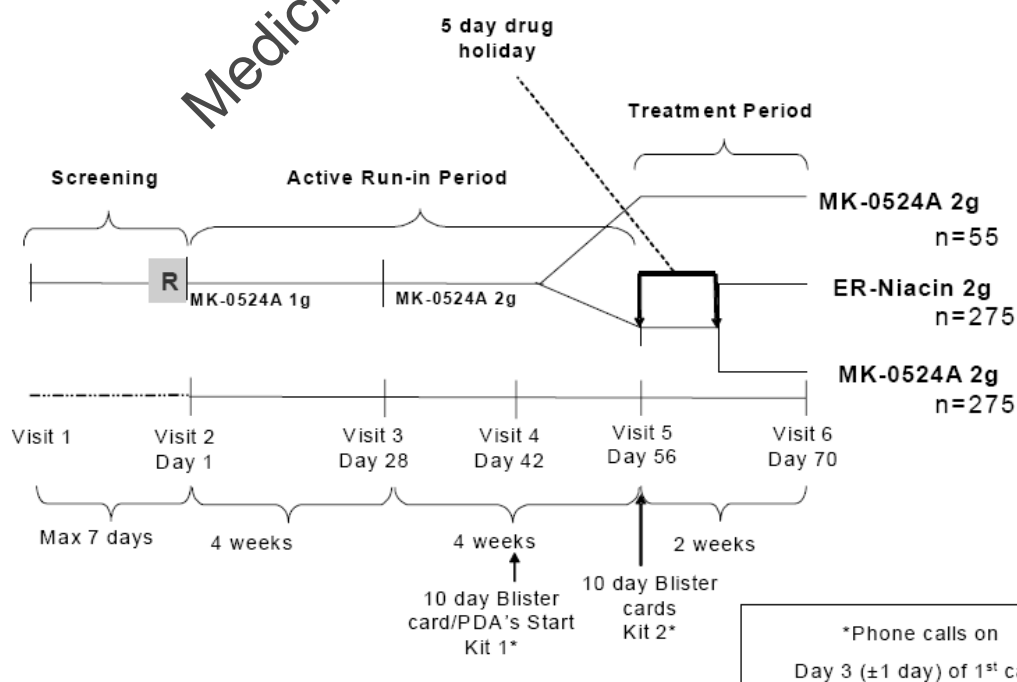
Medicin

5 day drug holiday

Treatment Period

Screening

Active Run-in Period

MK-0524A 2g
n=55

R

MK-0524A 1g

MK-0524A 2g

ER-Niacin 2g
n=275

MK-0524A 2g
n=275

Visit 1

Visit 2
Day 1

Visit 3
Day 28

Visit 4
Day 42

Visit 5
Day 56

Visit 6
Day 70

Max 7 days

4 weeks

4 weeks

2 weeks

10 day Blister card/PDA's Start Kit 1*

10 day Blister cards Kit 2*

*Phone calls on

Day 3 (±1 day) of 1$^{st}$ c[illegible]